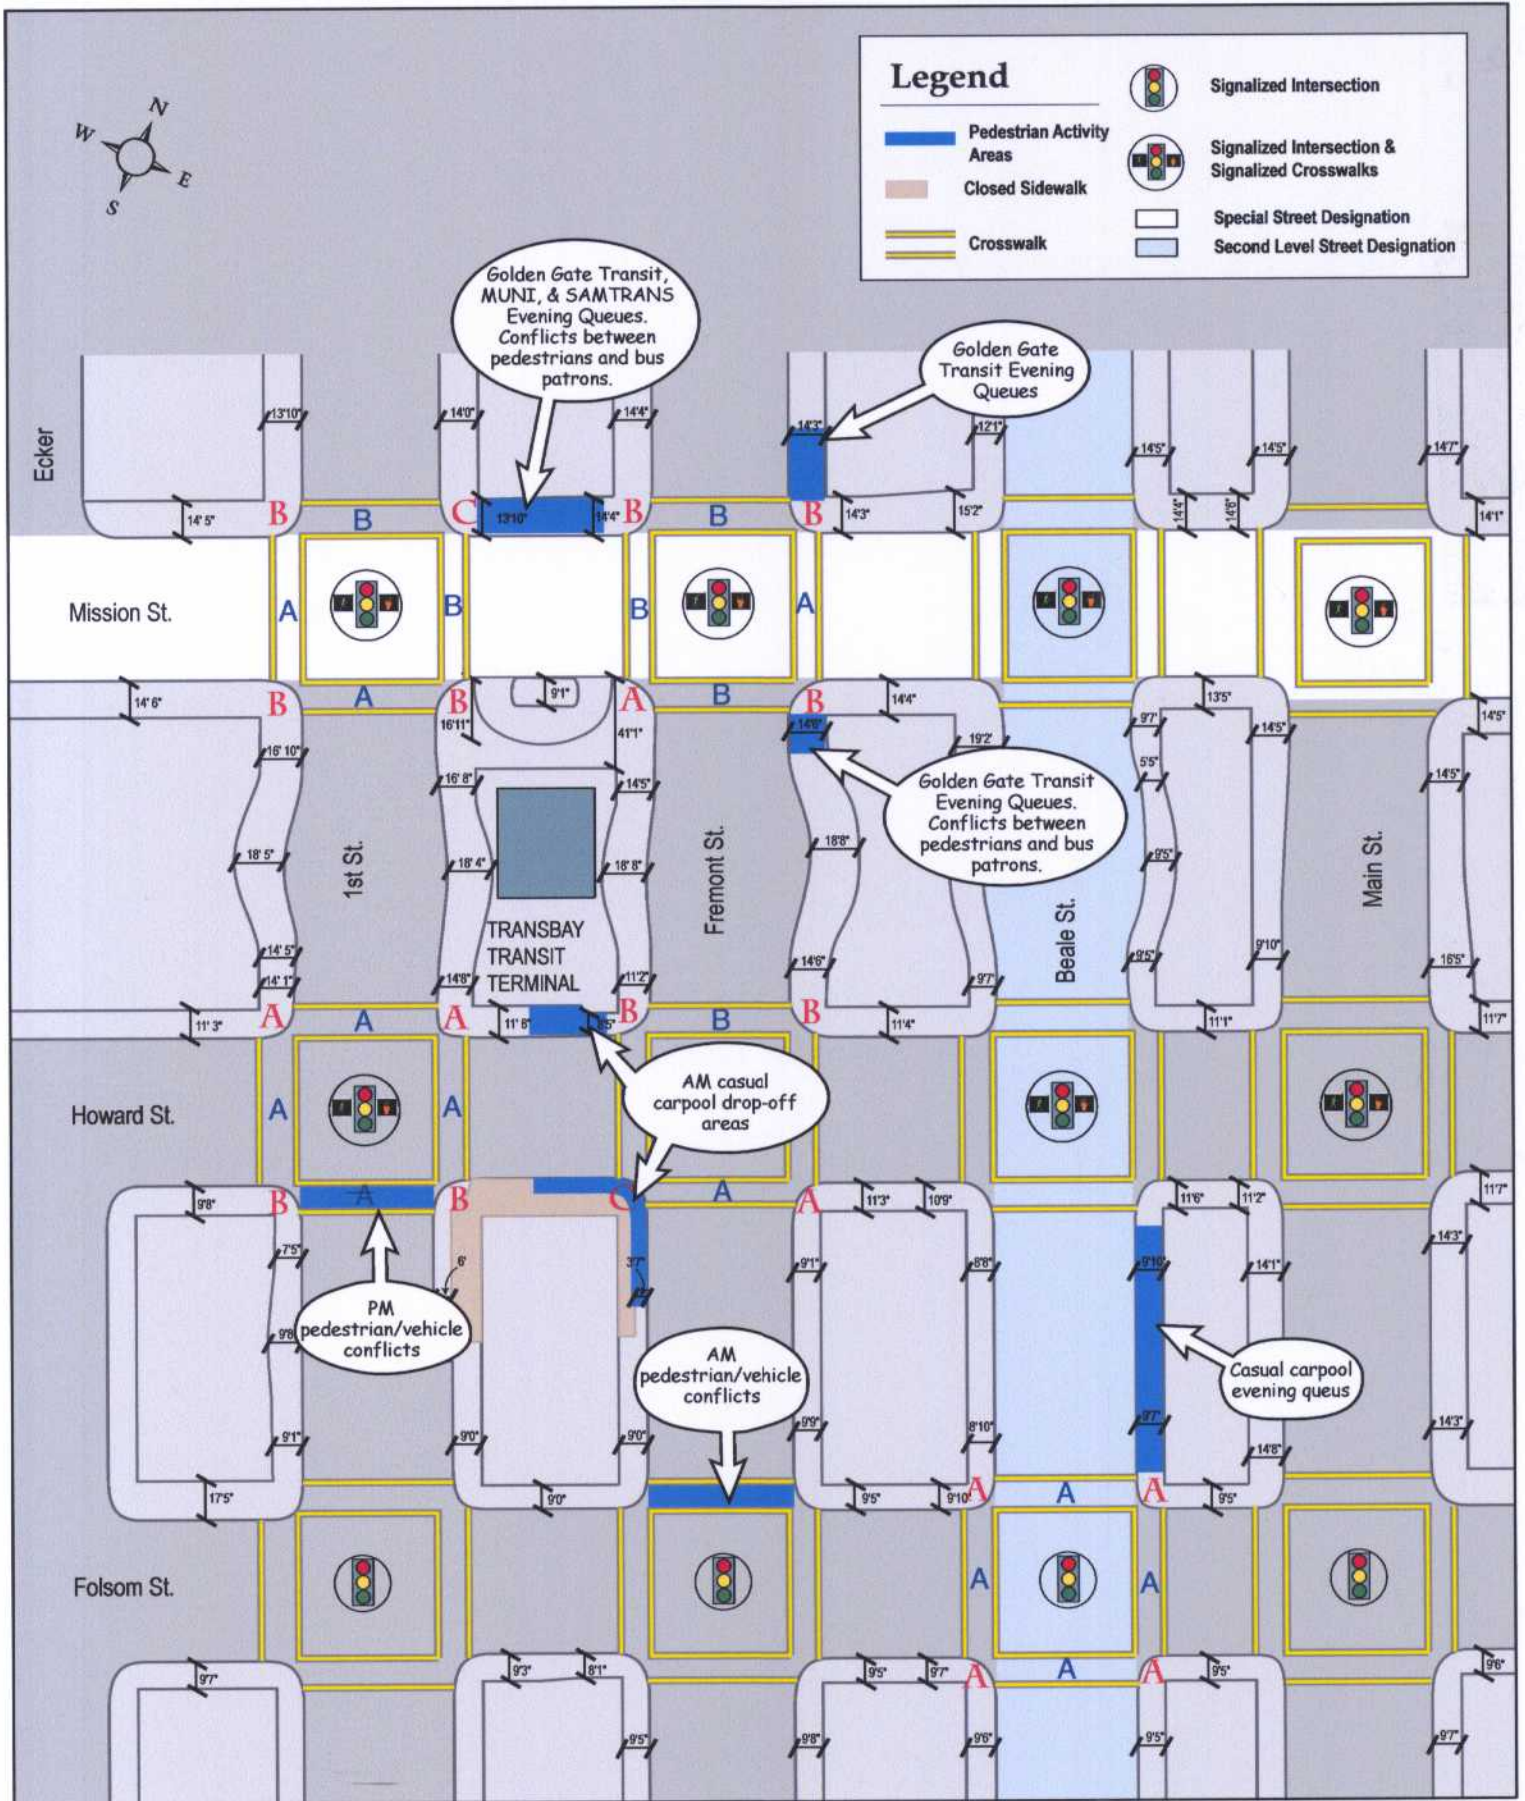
Legend

Pedestrian Activity Areas

Closed Sidewalk

Crosswalk

Signalized Intersection

Signalized Intersection & Signalized Crosswalks

Special Street Designation

Second Level Street Designation

N
W
E
S

Golden Gate Transit, MUNI, & SAMTRANS Evening Queues. Conflicts between pedestrians and bus patrons.

Golden Gate Transit Evening Queues

Golden Gate Transit Evening Queues. Conflicts between pedestrians and bus patrons.

AM casual carpool drop-off areas

PM pedestrian/vehicle conflicts

AM pedestrian/vehicle conflicts

Casual carpool evening queus

Ecker

Mission St.

Howard St.

Folsom St.

1st St.

Fremont St.

Beale St.

Main St.

TRANSBAY TRANSIT TERMINAL

13'10" 14'0" 14'4" 14'3" 12'1" 14'5" 14'5" 14'7" 14' 5" 13'10" 14'4" 14'3" 15'2" 14'4" 14'6" 14'1"
14' 6" 16' 10" 18' 5" 14' 5" 14' 1" 11' 3" 16'11" 9'1" 41'1" 16' 8" 14'5" 18' 4" 16' 8" 14'8" 11'2" 11' 8" 8'5" 14'4" 14'6" 19'2" 18'8" 14'6" 9'7" 11'4" 13'5" 9'7" 5'5" 14'5" 9'5" 9'5" 9'10" 11'1" 14'5" 14'5" 16'5" 11'7"
9'8" 7'5" 9'8" 9'1" 17'5" 6' 3'7" 9'0" 9'0" 9'0" 11'3" 10'9" 9'1" 8'8" 9'9" 8'10" 9'5" 9'10" 11'6" 11'2" 9'10" 14'1" 9'7" 14'8" 9'5" 11'7" 14'3" 14'3"
9'7" 9'3" 8'1" 9'5" 9'5" 9'7" 9'8" 9'6" 9'5" 9'5" 9'6" 9'7"

B B C B B B B A B B A B A B A B A B A B A B A A A A A A B A B C A A A A A A A A A A A A